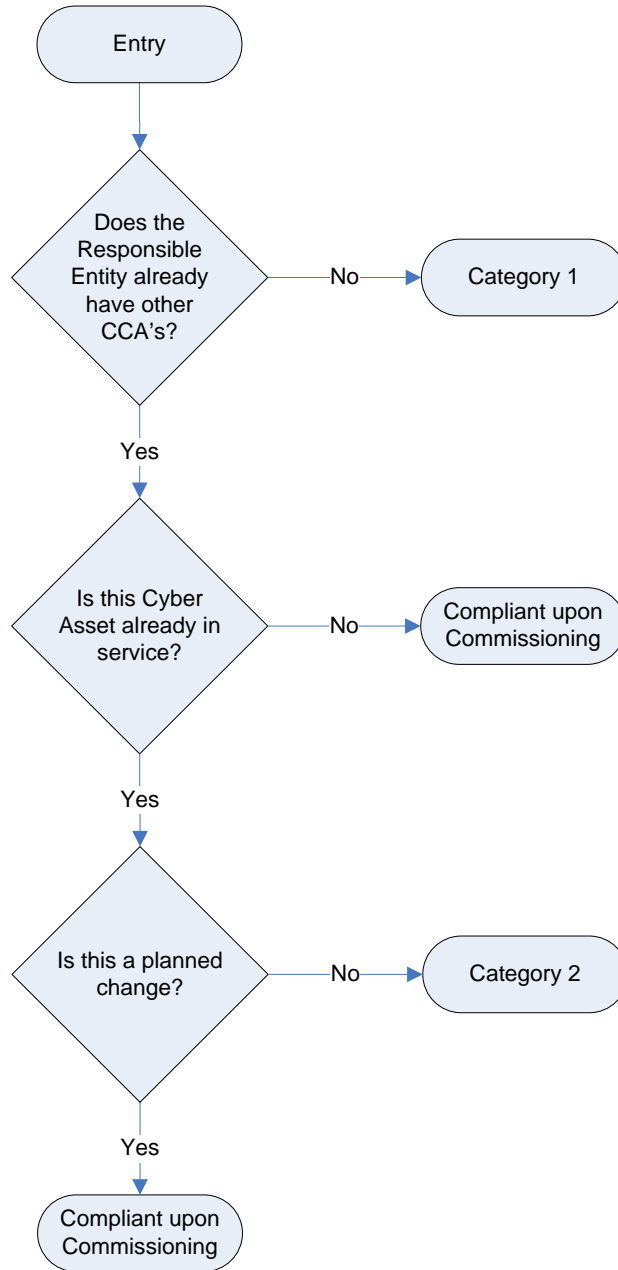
Entry

Does the Responsible Entity already have other CCA's?

No

Category 1

Yes

Is this Cyber Asset already in service?

No

Compliant upon Commissioning

Yes

Is this a planned change?

No

Category 2

Yes

Compliant upon Commissioning